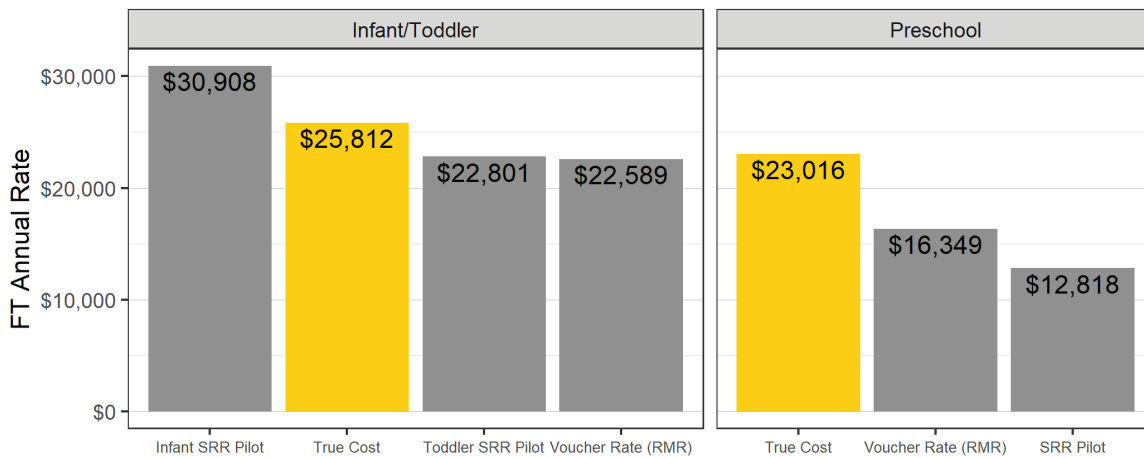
Infant/Toddler

Preschool

FT Annual Rate

$30,000
$20,000
$10,000
$0

$30,908
$25,812
$22,801
$22,589

Infant SRR Pilot
True Cost
Toddler SRR Pilot
Voucher Rate (RMR)

$23,016
$16,349
$12,818

True Cost
Voucher Rate (RMR)
SRR Pilot